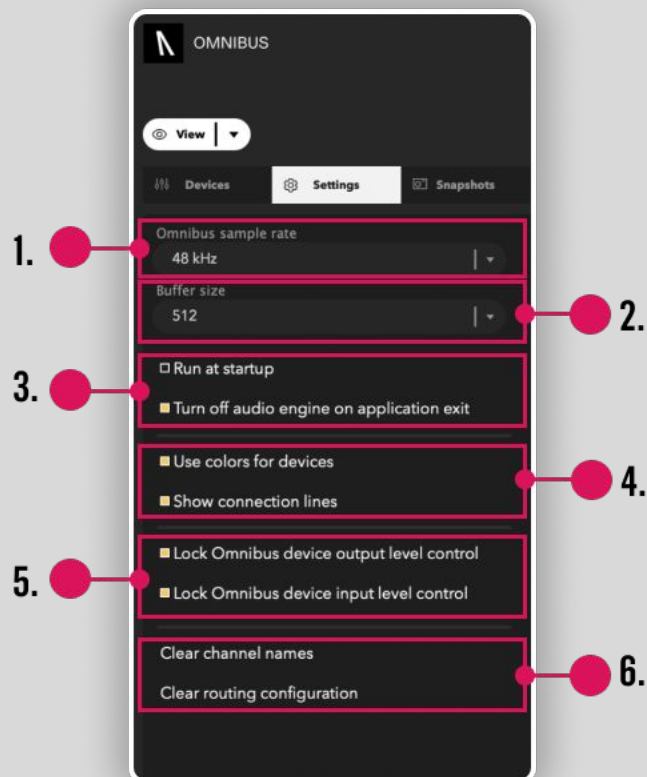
OMNIBUS

View

Devices

Settings

Snapshots

1.

Omnibus sample rate

48 kHz

Buffer size

512

2.

3.

Run at startup

Turn off audio engine on application exit

Use colors for devices

Show connection lines

4.

5.

Lock Omnibus device output level control

Lock Omnibus device input level control

Clear channel names

Clear routing configuration

6.